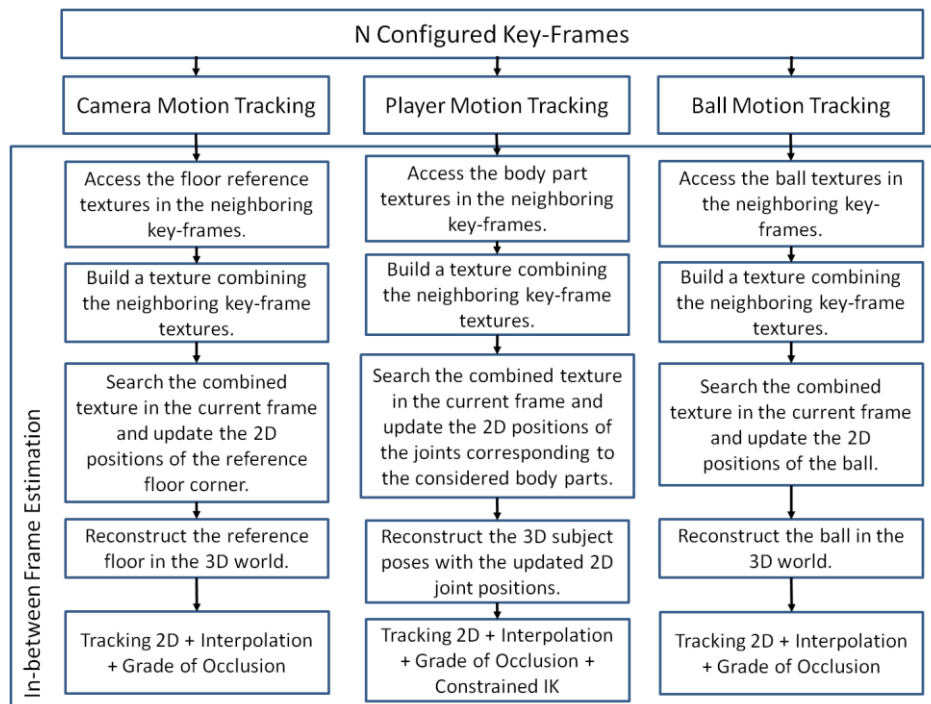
N Configured Key-Frames

Camera Motion Tracking

Access the floor reference textures in the neighboring key-frames.

Build a texture combining the neighboring key-frame textures.

Search the combined texture in the current frame and update the 2D positions of the reference floor corner.

Reconstruct the reference floor in the 3D world.

Tracking 2D + Interpolation + Grade of Occlusion

Player Motion Tracking

Access the body part textures in the neighboring key-frames.

Build a texture combining the neighboring key-frame textures.

Search the combined texture in the current frame and update the 2D positions of the joints corresponding to the considered body parts.

Reconstruct the 3D subject poses with the updated 2D joint positions.

Tracking 2D + Interpolation + Grade of Occlusion + Constrained IK

Ball Motion Tracking

Access the ball textures in the neighboring key-frames.

Build a texture combining the neighboring key-frame textures.

Search the combined texture in the current frame and update the 2D positions of the ball.

Reconstruct the ball in the 3D world.

Tracking 2D + Interpolation + Grade of Occlusion

In-between Frame Estimation